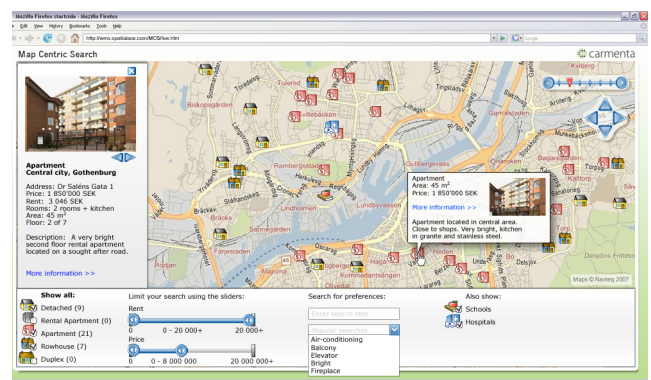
Mozilla Firefox startsida - Mozilla Firefox
File Edit View History Bookmarks Tools Help
http://www.spatialace.com/MCS/live.htm
Google

Map Centric Search
carmenta

Apartment
Central city, Gothenburg

Address: Dr Saléns Gata 1
Price: 1 850'000 SEK
Rent: 3 046 SEK
Rooms: 2 rooms + kitchen
Area: 45 m²
Floor: 2 of 7

Description: A very bright second floor rental apartment located on a sought after road.

More information >>

Apartment
Area: 45 m²
Price: 1 850'000 SEK
More information >>
Apartment located in central area. Close to shops. Very bright, kitchen in granite and stainless steel.

Tolered
Biskopsgården
Sjöstaden
Kvillebäcken
Gamlestaden
Rambergstaden
Gullbergsvass
Bräcke
Lindholmen
Lundbyvassen
Olskroken
Sannegården
Färjestaden
Heden
Kommendantsängen
Masthugget
Haga
Krokslätt
Delsjöns Fritid
Maps © Navteq 2007

Show all:
Detached (9)
Rental Apartment (0)
Apartment (21)
Rowhouse (7)
Duplex (0)

Limit your search using the sliders:
Rent
0 0 - 20 000+ 20 000+
Price
0 0 - 8 000 000 20 000 000+

Search for preferences:
Enter search text
Popular searches
Air-conditioning
Balcony
Elevator
Bright
Fireplace

Also show:
Schools
Hospitals